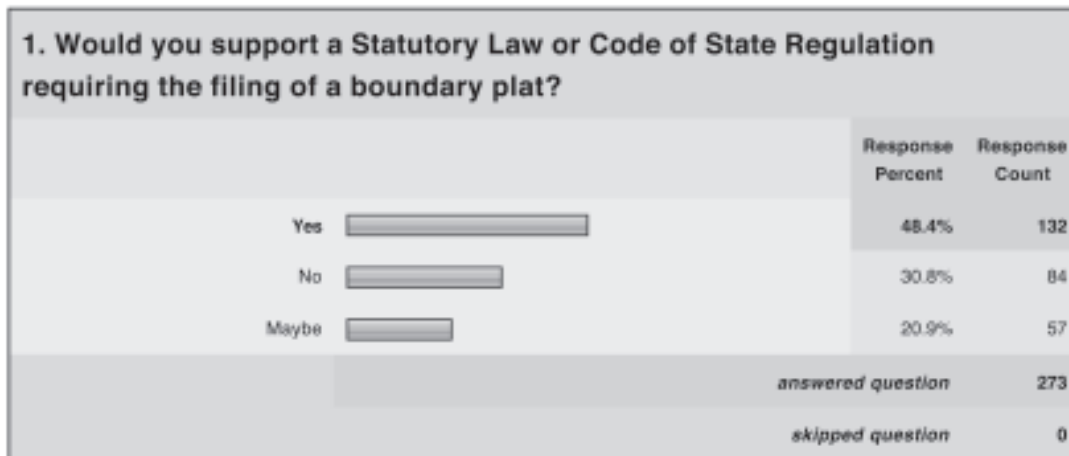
1. Would you support a Statutory Law or Code of State Regulation requiring the filing of a boundary plat?

| | Response Percent | Response Count |
|---|---|---|
| Yes | 48.4% | 132 |
| No | 30.8% | 84 |
| Maybe | 20.9% | 57 |
| *answered question* | | 273 |
| *skipped question* | | 0 |